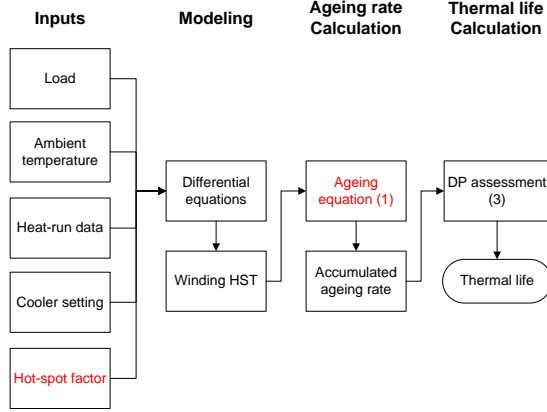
Inputs

Modeling

Ageing rate Calculation

Thermal life Calculation

Load

Ambient temperature

Heat-run data

Cooler setting

Hot-spot factor

Differential equations

Winding HST

Ageing equation (1)

Accumulated ageing rate

DP assessment (3)

Thermal life